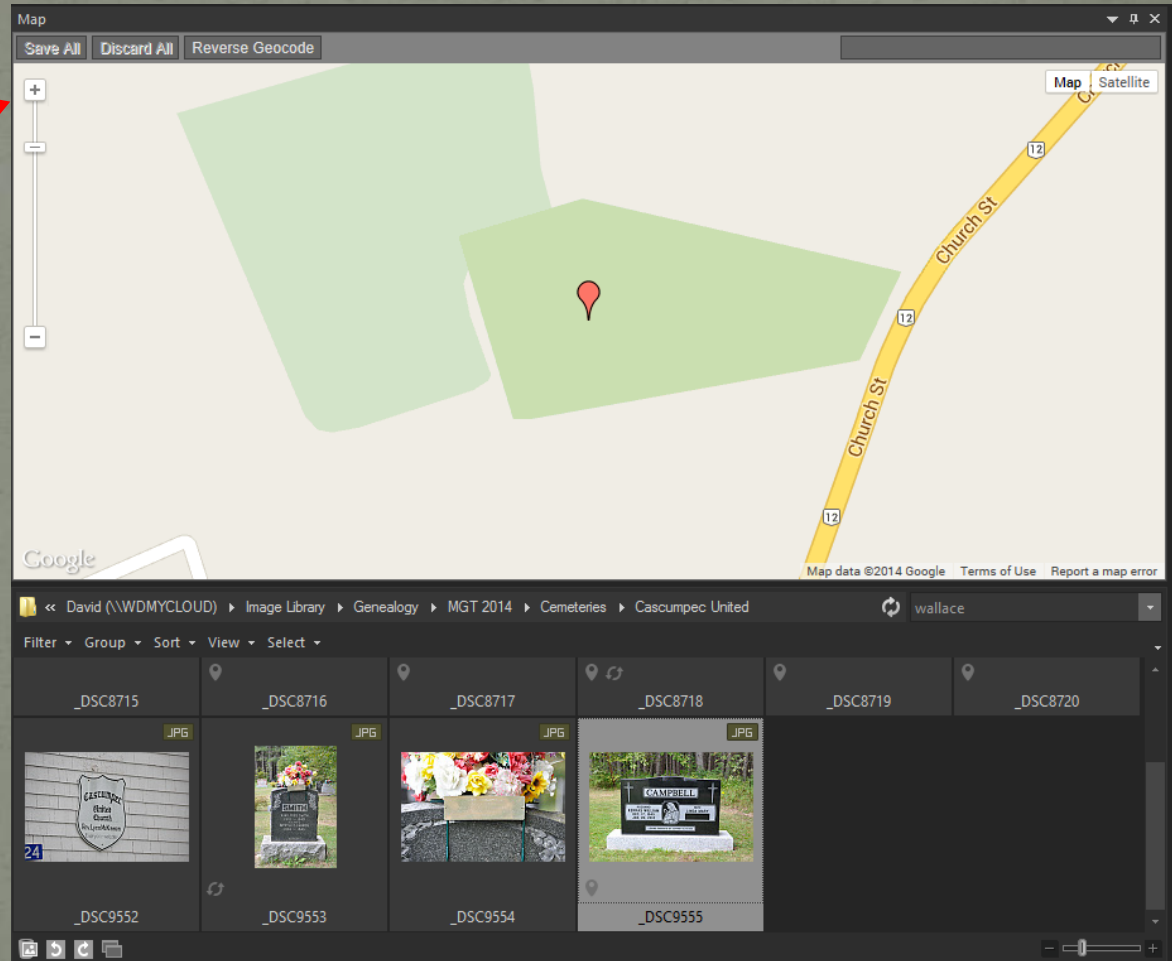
Map

Save All Discard All Reverse Geocode

Map Satellite

+

−

12

Church St

12

Church St

12

Google

Map data ©2014 Google Terms of Use Report a map error

« David (\\WDMYCLOUD) ▸ Image Library ▸ Genealogy ▸ MGT 2014 ▸ Cemeteries ▸ Cascumpec United

wallace

Filter ▾ Group ▾ Sort ▾ View ▾ Select ▾

_DSC8715 _DSC8716 _DSC8717 _DSC8718 _DSC8719 _DSC8720

JPG JPG JPG JPG

CASCUMPEC United Church

24

SMITH

CAMPBELL

_DSC9552 _DSC9553 _DSC9554 _DSC9555